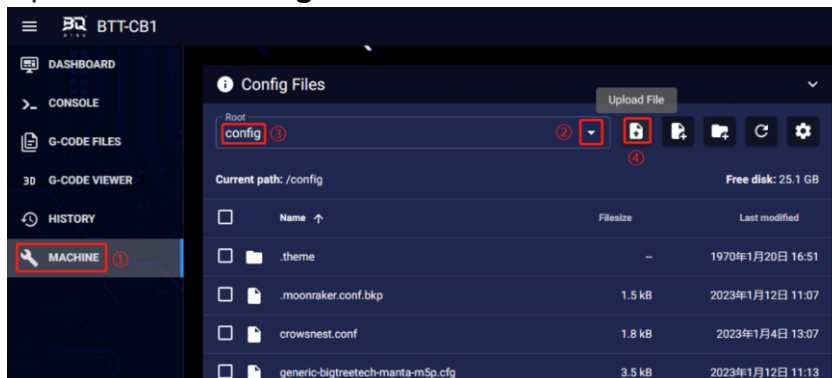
BTT-CB1

DASHBOARD
CONSOLE
G-CODE FILES
3D G-CODE VIEWER
HISTORY
MACHINE ①

Config Files

Upload File

Root
config ③ ② ④

Current path: /config

Free disk: 25.1 GB

| | Name ↑ | Filesize | Last modified |
|---|---|---|---|
| | .theme | – | 1970年1月20日 16:51 |
| | .moonraker.conf.bkp | 1.5 kB | 2023年1月12日 11:07 |
| | crowsnest.conf | 1.8 kB | 2023年1月4日 13:07 |
| | generic-bigtreetech-manta-m5p.cfg | 3.5 kB | 2023年1月12日 11:13 |